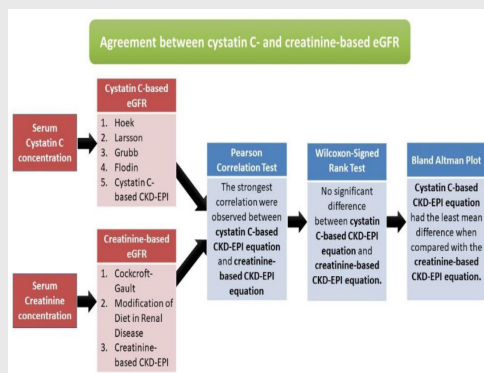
Agreement between cystatin C- and creatinine-based eGFR

Serum Cystatin C concentration

Cystatin C-based eGFR

1. Hoek
2. Larsson
3. Grubb
4. Flodin
5. Cystatin C-based CKD-EPI

Serum Creatinine concentration

Creatinine-based eGFR

1. Cockcroft-Gault
2. Modification of Diet in Renal Disease
3. Creatinine-based CKD-EPI

Pearson Correlation Test

The strongest correlation were observed between cystatin C-based CKD-EPI equation and creatinine-based CKD-EPI equation

Wilcoxon-Signed Rank Test

No significant difference between cystatin C-based CKD-EPI equation and creatinine-based CKD-EPI equation.

Bland Altman Plot

Cystatin C-based CKD-EPI equation had the least mean difference when compared with the creatinine-based CKD-EPI equation.